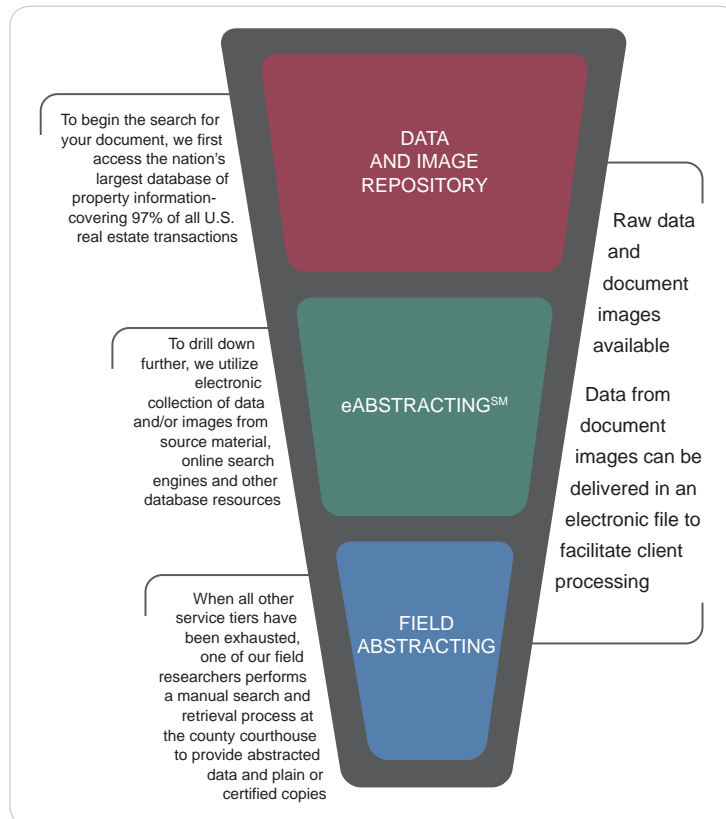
To begin the search for your document, we first access the nation's largest database of property information-covering 97% of all U.S. real estate transactions

DATA AND IMAGE REPOSITORY

Raw data and document images available

Data from document images can be delivered in an electronic file to facilitate client processing

To drill down further, we utilize electronic collection of data and/or images from source material, online search engines and other database resources

eABSTRACTING$^{SM}$

When all other service tiers have been exhausted, one of our field researchers performs a manual search and retrieval process at the county courthouse to provide abstracted data and plain or certified copies

FIELD ABSTRACTING